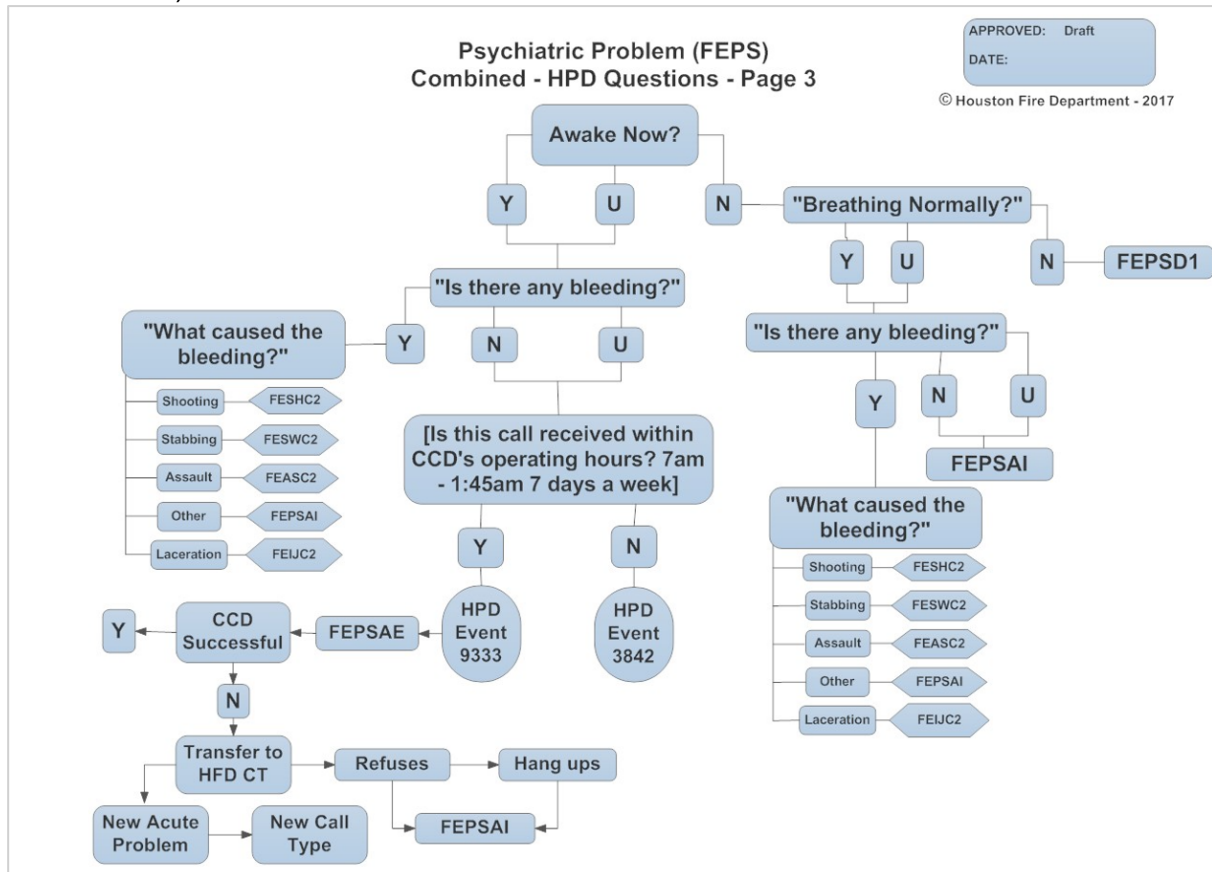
Psychiatric Problem (FEPS)
Combined - HPD Questions - Page 3

APPROVED: Draft
DATE:

© Houston Fire Department - 2017

Awake Now?

Y

U

N

"Breathing Normally?"

Y

U

N

FEPSD1

"Is there any bleeding?"

Y

N

U

"What caused the bleeding?"

Shooting FESHC2
Stabbing FESWC2
Assault FEASC2
Other FEPSAI
Laceration FEIJC2

[Is this call received within CCD's operating hours? 7am - 1:45am 7 days a week]

Y

N

HPD Event 9333

HPD Event 3842

FEPSAE

CCD Successful

Y

N

Transfer to HFD CT

Refuses

Hang ups

FEPSAI

New Acute Problem

New Call Type

"Is there any bleeding?"

Y

N

U

FEPSAI

"What caused the bleeding?"

Shooting FESHC2
Stabbing FESWC2
Assault FEASC2
Other FEPSAI
Laceration FEIJC2